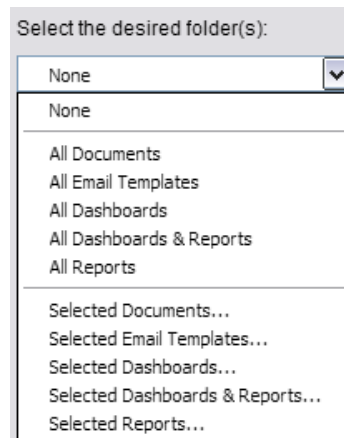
Select the desired folder(s):

None

None

All Documents
All Email Templates
All Dashboards
All Dashboards & Reports
All Reports

Selected Documents...
Selected Email Templates...
Selected Dashboards...
Selected Dashboards & Reports...
Selected Reports...